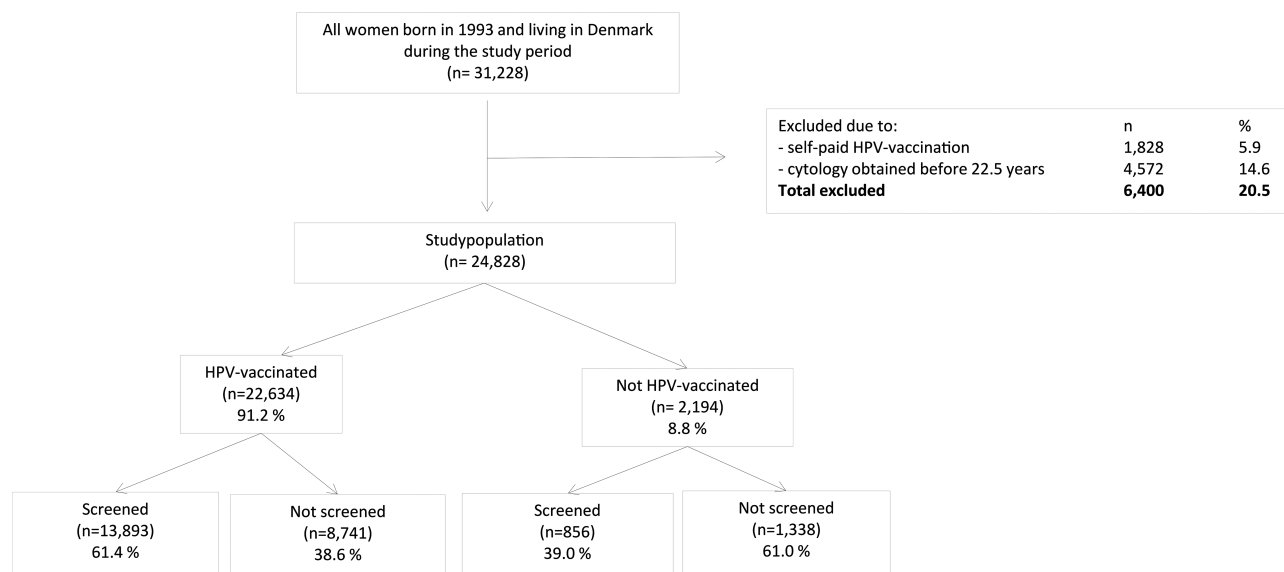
All women born in 1993 and living in Denmark during the study period
(n= 31,228)

| Excluded due to: | n | % |
|---|---|---|
| - self-paid HPV-vaccination | 1,828 | 5.9 |
| - cytology obtained before 22.5 years | 4,572 | 14.6 |
| **Total excluded** | **6,400** | **20.5** |

Studypopulation
(n= 24,828)

HPV-vaccinated
(n=22,634)
91.2 %

Not HPV-vaccinated
(n= 2,194)
8.8 %

Screened
(n=13,893)
61.4 %

Not screened
(n=8,741)
38.6 %

Screened
(n=856)
39.0 %

Not screened
(n=1,338)
61.0 %